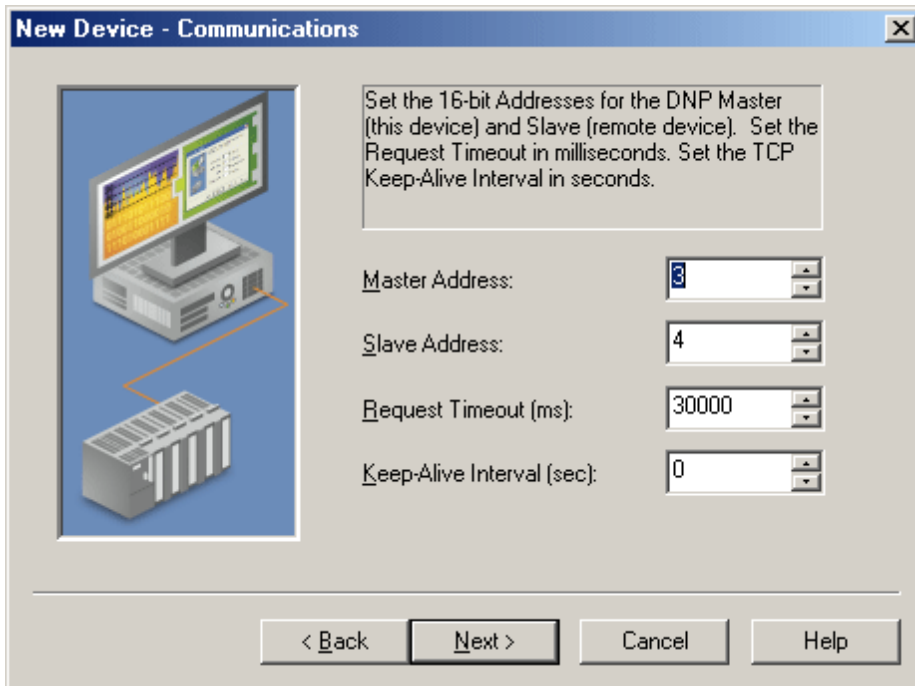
New Device - Communications

Set the 16-bit Addresses for the DNP Master (this device) and Slave (remote device). Set the Request Timeout in milliseconds. Set the TCP Keep-Alive Interval in seconds.

Master Address: 3

Slave Address: 4

Request Timeout (ms): 30000

Keep-Alive Interval (sec): 0

< Back | Next > | Cancel | Help